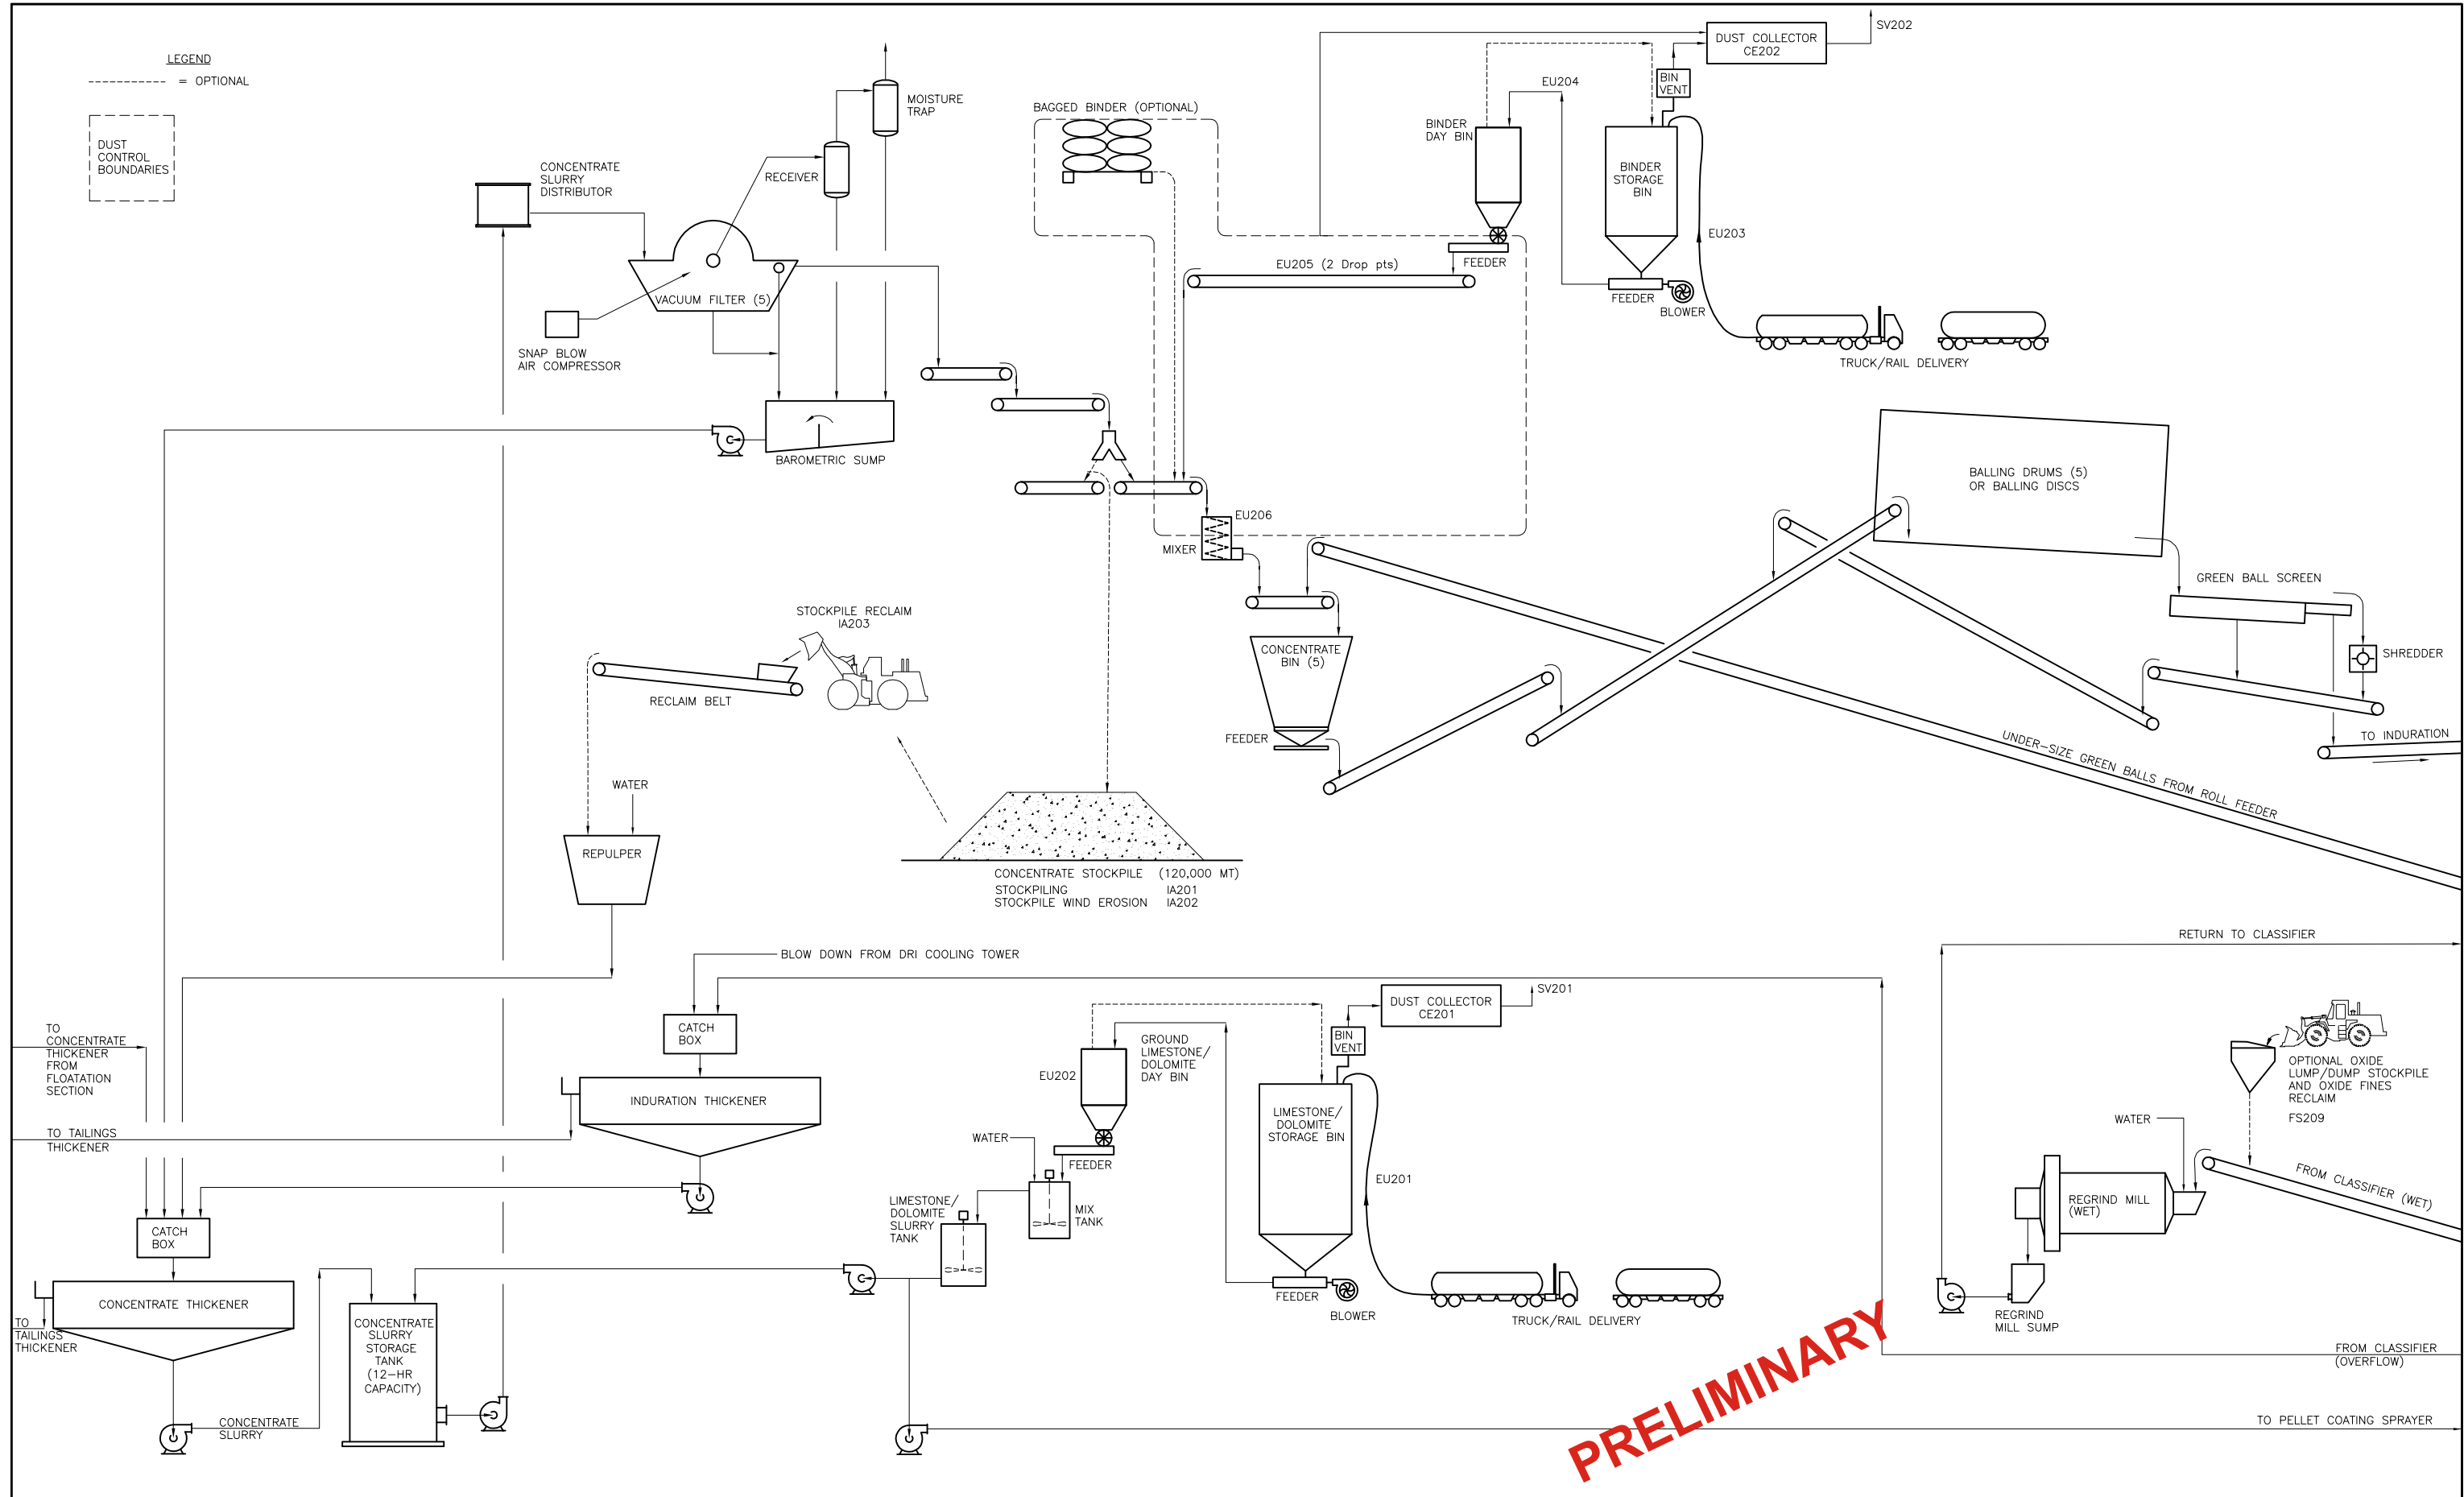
LEGEND

= OPTIONAL

DUST CONTROL BOUNDARIES

MOISTURE TRAP

RECEIVER

CONCENTRATE SLURRY DISTRIBUTOR

VACUUM FILTER (5)

SNAP BLOW AIR COMPRESSOR

BAROMETRIC SUMP

BAGGED BINDER (OPTIONAL)

DUST COLLECTOR CE202

SV202

BIN VENT

EU204

BINDER DAY BIN

BINDER STORAGE BIN

EU203

FEEDER

EU205 (2 Drop pts)

FEEDER

BLOWER

TRUCK/RAIL DELIVERY

EU206

MIXER

BALLING DRUMS (5) OR BALLING DISCS

GREEN BALL SCREEN

SHREDDER

TO INDURATION

UNDER–SIZE GREEN BALLS FROM ROLL FEEDER

CONCENTRATE BIN (5)

FEEDER

STOCKPILE RECLAIM IA203

RECLAIM BELT

WATER

REPULPER

CONCENTRATE STOCKPILE (120,000 MT)
STOCKPILING IA201
STOCKPILE WIND EROSION IA202

BLOW DOWN FROM DRI COOLING TOWER

CATCH BOX

INDURATION THICKENER

TO CONCENTRATE THICKENER FROM FLOATATION SECTION

TO TAILINGS THICKENER

CATCH BOX

CONCENTRATE THICKENER

TO TAILINGS THICKENER

CONCENTRATE SLURRY

CONCENTRATE SLURRY STORAGE TANK (12–HR CAPACITY)

DUST COLLECTOR CE201

SV201

BIN VENT

GROUND LIMESTONE/ DOLOMITE DAY BIN

EU202

WATER

FEEDER

MIX TANK

LIMESTONE/ DOLOMITE SLURRY TANK

LIMESTONE/ DOLOMITE STORAGE BIN

EU201

FEEDER

BLOWER

TRUCK/RAIL DELIVERY

RETURN TO CLASSIFIER

OPTIONAL OXIDE LUMP/DUMP STOCKPILE AND OXIDE FINES RECLAIM
FS209

WATER

REGRIND MILL (WET)

FROM CLASSIFIER (WET)

REGRIND MILL SUMP

FROM CLASSIFIER (OVERFLOW)

PRELIMINARY

TO PELLET COATING SPRAYER